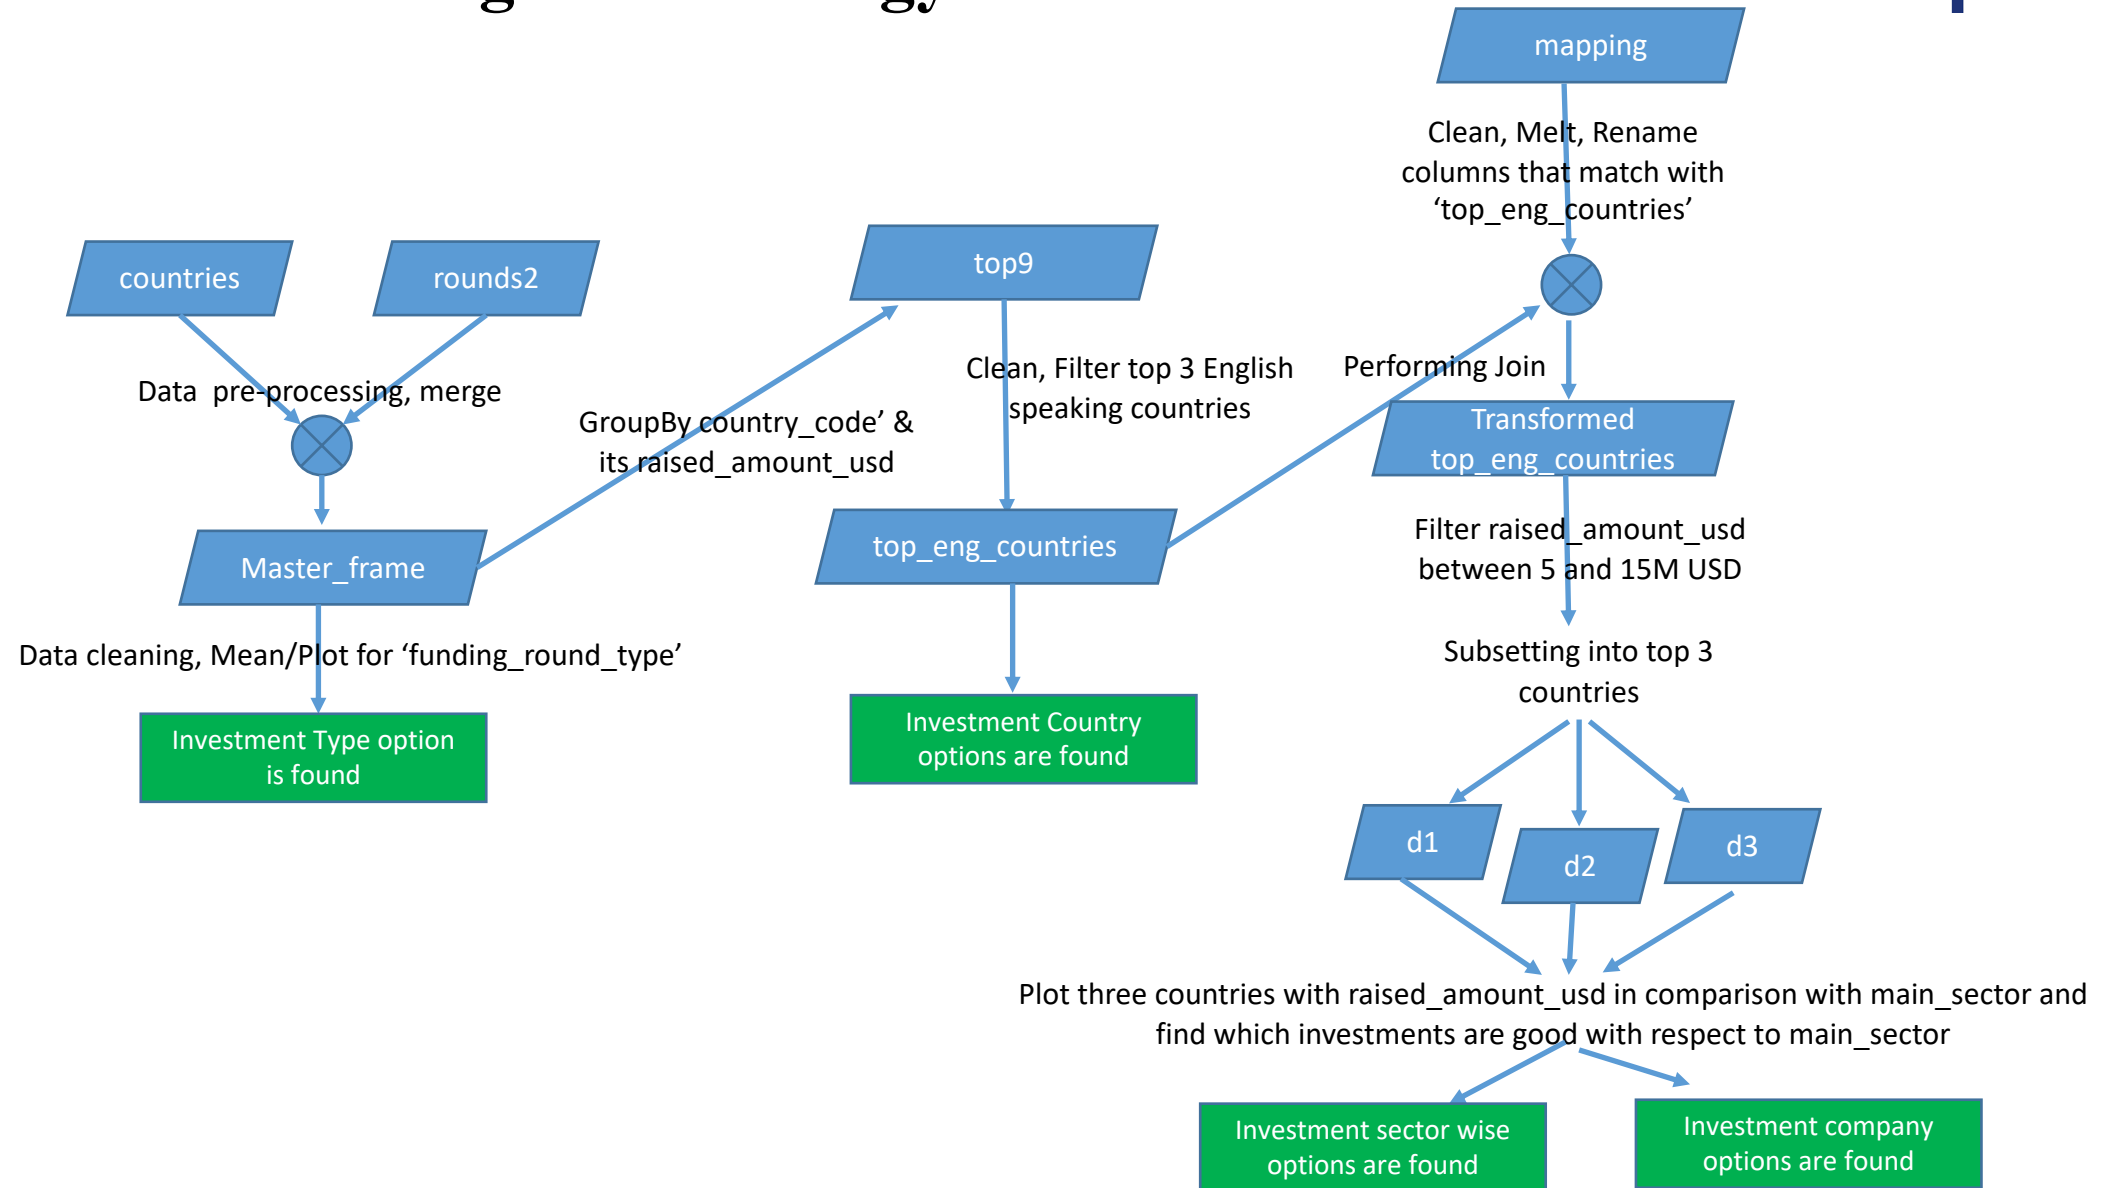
mapping

Clean, Melt, Rename columns that match with ‘top_eng_countries’

countries

rounds2

top9

Data pre-processing, merge

GroupBy country_code’ & its raised_amount_usd

Clean, Filter top 3 English speaking countries

Performing Join

Transformed top_eng_countries

Master_frame

top_eng_countries

Filter raised_amount_usd between 5 and 15M USD

Data cleaning, Mean/Plot for ‘funding_round_type’

Subsetting into top 3 countries

Investment Type option is found

Investment Country options are found

d1

d2

d3

Plot three countries with raised_amount_usd in comparison with main_sector and find which investments are good with respect to main_sector

Investment sector wise options are found

Investment company options are found